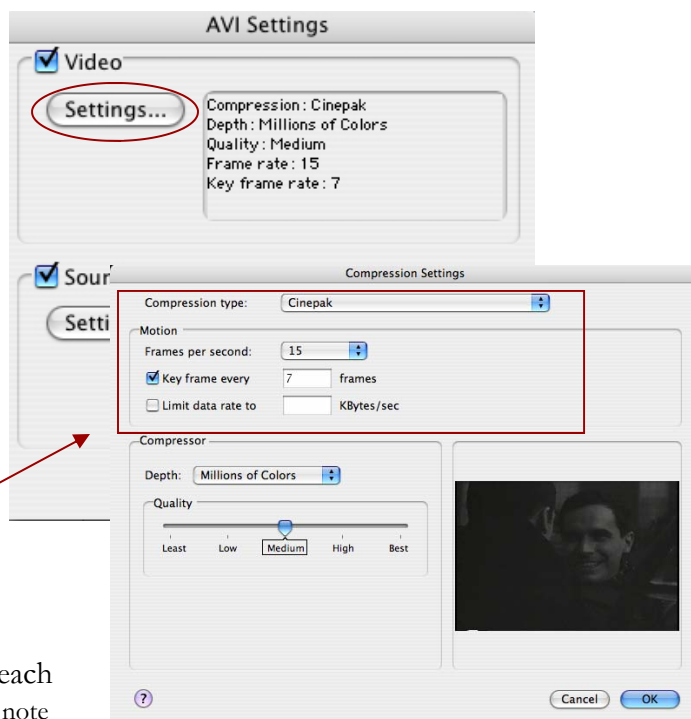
AVI Settings

Video

Settings...

Compression : Cinepak
Depth : Millions of Colors
Quality : Medium
Frame rate : 15
Key frame rate : 7

Sour

Setti

Compression Settings

Compression type: Cinepak

Motion

Frames per second: 15

Key frame every 7 frames

Limit data rate to KBytes/sec

Compressor

Depth: Millions of Colors

Quality

Least Low Medium High Best

?

Cancel OK

each
note